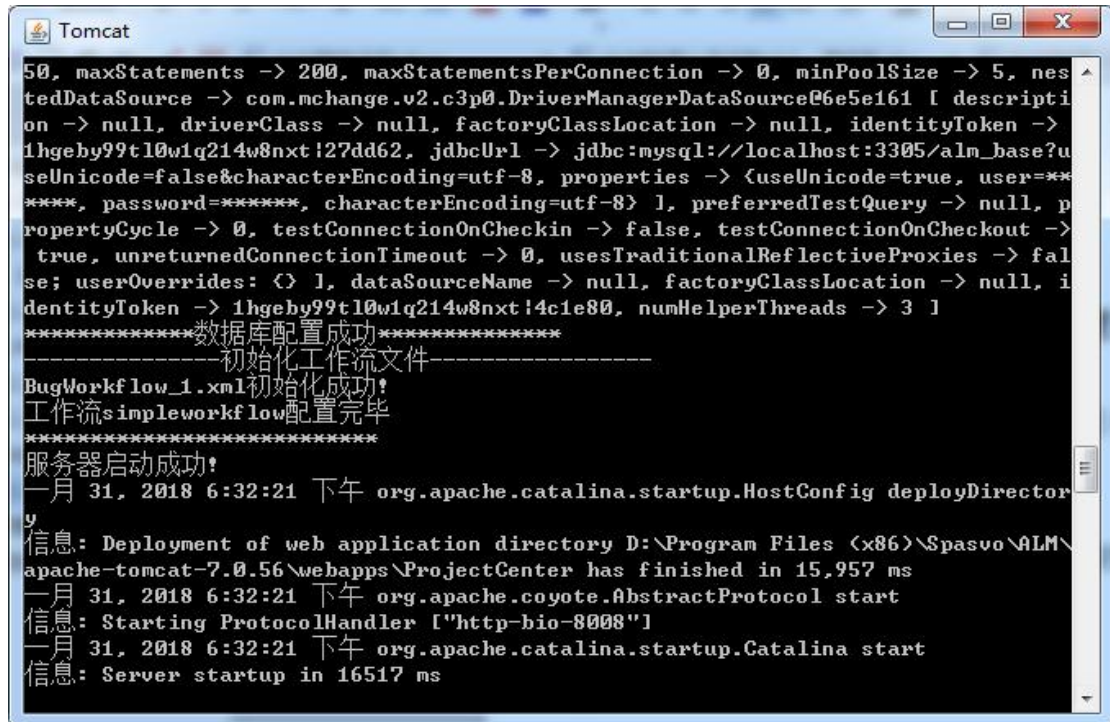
Tomcat

50, maxStatements -> 200, maxStatementsPerConnection -> 0, minPoolSize -> 5, nestedDataSource -> com.mchange.v2.c3p0.DriverManagerDataSource@6e5e161 [ description -> null, driverClass -> null, factoryClassLocation -> null, identityToken -> 1hgeby99tl0w1q214w8nxt|27dd62, jdbcUrl -> jdbc:mysql://localhost:3305/alm_base?useUnicode=false&characterEncoding=utf-8, properties -> {useUnicode=true, user=******, password=******, characterEncoding=utf-8} ], preferredTestQuery -> null, propertyCycle -> 0, testConnectionOnCheckin -> false, testConnectionOnCheckout -> true, unreturnedConnectionTimeout -> 0, usesTraditionalReflectiveProxies -> false; userOverrides: {} ], dataSourceName -> null, factoryClassLocation -> null, identityToken -> 1hgeby99tl0w1q214w8nxt|4c1e80, numHelperThreads -> 3 ]
*************数据库配置成功**************
---------------初始化工作流文件-----------------
BugWorkflow_1.xml初始化成功!
工作流simpleworkflow配置完毕
*************************
服务器启动成功!
一月 31, 2018 6:32:21 下午 org.apache.catalina.startup.HostConfig deployDirectory
信息: Deployment of web application directory D:\Program Files (x86)\Spasvo\ALM\apache-tomcat-7.0.56\webapps\ProjectCenter has finished in 15,957 ms
一月 31, 2018 6:32:21 下午 org.apache.coyote.AbstractProtocol start
信息: Starting ProtocolHandler ["http-bio-8008"]
一月 31, 2018 6:32:21 下午 org.apache.catalina.startup.Catalina start
信息: Server startup in 16517 ms